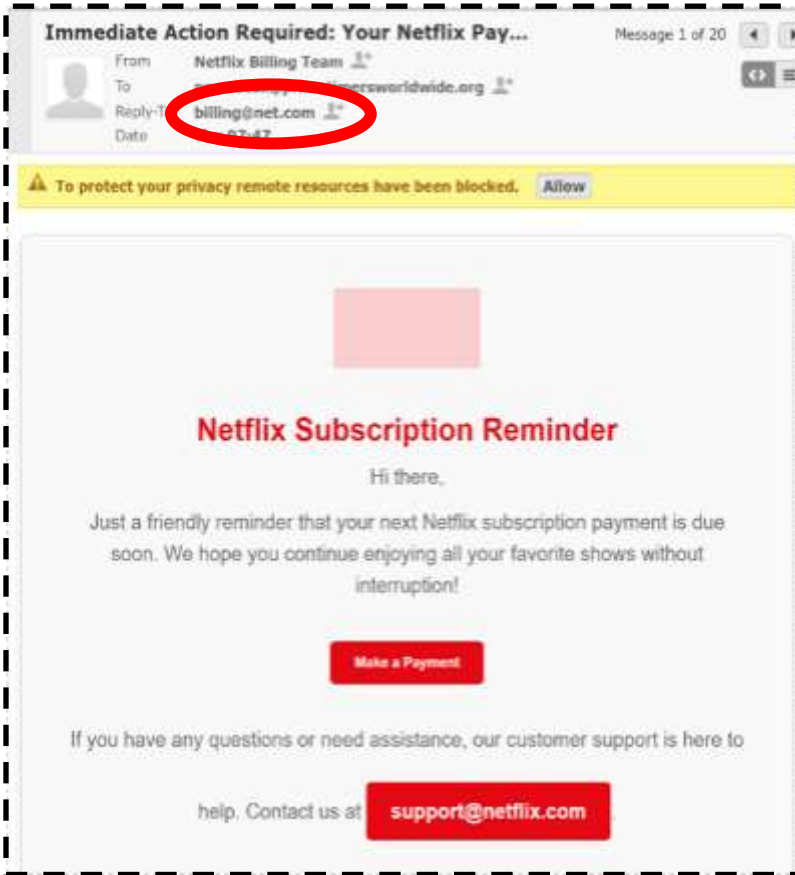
Immediate Action Required: Your Netflix Pay...

Message 1 of 20

From Netflix Billing Team
To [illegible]ersworldwide.org
Reply-T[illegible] billing@net.com
Date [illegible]

To protect your privacy remote resources have been blocked. Allow

Netflix Subscription Reminder

Hi there,

Just a friendly reminder that your next Netflix subscription payment is due soon. We hope you continue enjoying all your favorite shows without interruption!

Make a Payment

If you have any questions or need assistance, our customer support is here to help. Contact us at support@netflix.com